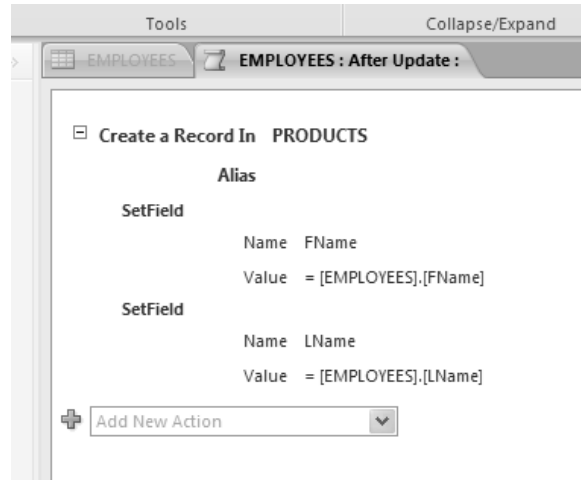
Tools

Collapse/Expand

EMPLOYEES

EMPLOYEES : After Update :

Create a Record In PRODUCTS

Alias

SetField

Name FName

Value = [EMPLOYEES].[FName]

SetField

Name LName

Value = [EMPLOYEES].[LName]

Add New Action